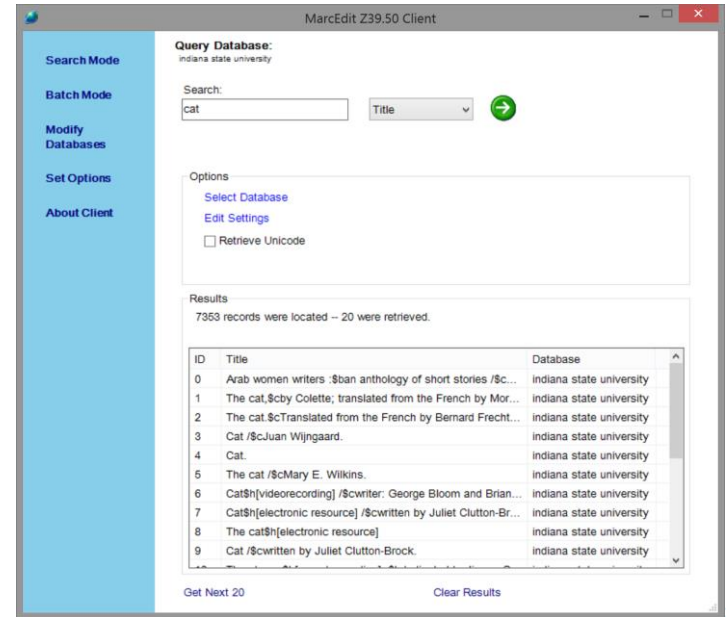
MarcEdit Z39.50 Client

Search Mode

Batch Mode

Modify Databases

Set Options

About Client

Query Database:
indiana state university

Search:
cat

Title

Options

Select Database

Edit Settings

Retrieve Unicode

Results

7353 records were located -- 20 were retrieved.

| ID | Title | Database |
|---|---|---|
| 0 | Arab women writers :$ban anthology of short stories /$c... | indiana state university |
| 1 | The cat,$cby Colette; translated from the French by Mor... | indiana state university |
| 2 | The cat.$cTranslated from the French by Bernard Frecht... | indiana state university |
| 3 | Cat /$cJuan Wijngaard. | indiana state university |
| 4 | Cat. | indiana state university |
| 5 | The cat /$cMary E. Wilkins. | indiana state university |
| 6 | Cat$h[videorecording] /$cwriter: George Bloom and Brian... | indiana state university |
| 7 | Cat$h[electronic resource] /$cwritten by Juliet Clutton-Br... | indiana state university |
| 8 | The cat$h[electronic resource] | indiana state university |
| 9 | Cat /$cwritten by Juliet Clutton-Brock. | indiana state university |

Get Next 20

Clear Results